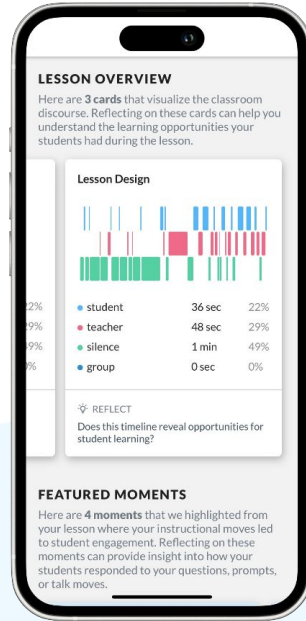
LESSON OVERVIEW

Here are **3 cards** that visualize the classroom discourse. Reflecting on these cards can help you understand the learning opportunities your students had during the lesson.

22%
29%
49%
0%

Lesson Design

| | | |
|---|---|---|
| student | 36 sec | 22% |
| teacher | 48 sec | 29% |
| silence | 1 min | 49% |
| group | 0 sec | 0% |

REFLECT

Does this timeline reveal opportunities for student learning?

FEATURED MOMENTS

Here are **4 moments** that we highlighted from your lesson where your instructional moves led to student engagement. Reflecting on these moments can provide insight into how your students responded to your questions, prompts, or talk moves.